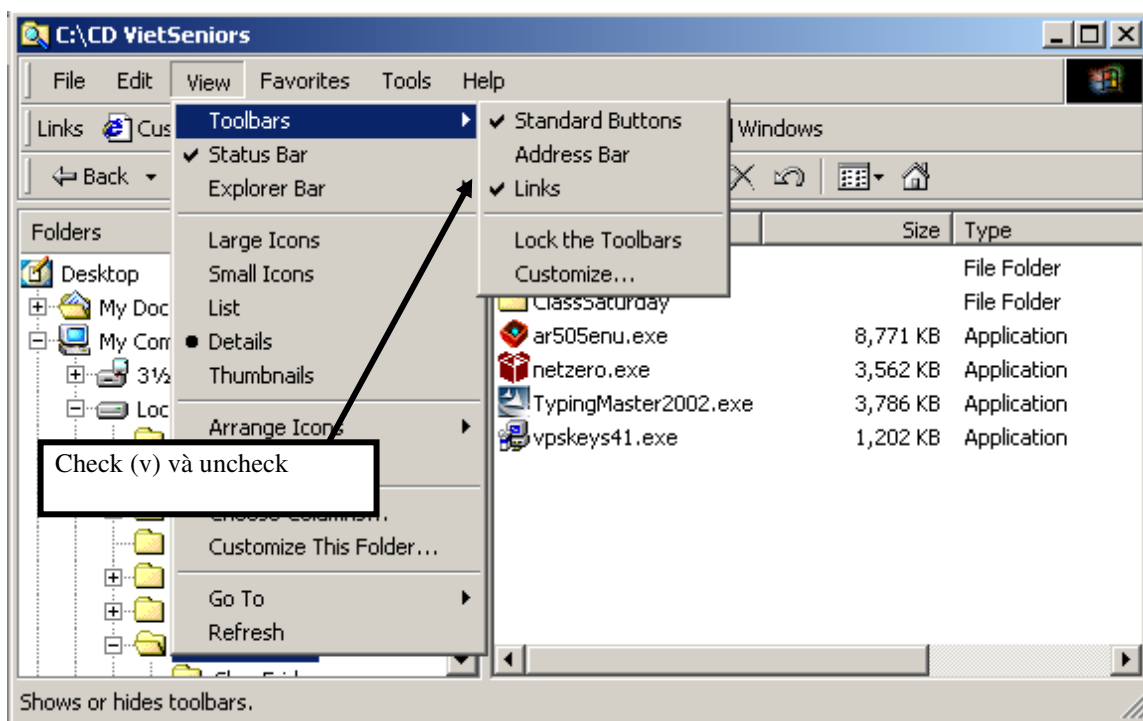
C:\CD VietSeniors

File Edit View Favorites Tools Help

Links Cus

Back

Toolbars
✔ Status Bar
Explorer Bar
Large Icons
Small Icons
List
● Details
Thumbnails
Arrange Icons
Choose Columns...
Customize This Folder...
Go To
Refresh

✔ Standard Buttons
Address Bar
✔ Links
Lock the Toolbars
Customize...

Windows

Folders
Desktop
My Doc
My Com
3½
Loc

Check (v) và uncheck

| | Size | Type |
|---|---|---|
| | | File Folder |
| ClassSaturday | | File Folder |
| ar505enu.exe | 8,771 KB | Application |
| netzero.exe | 3,562 KB | Application |
| TypingMaster2002.exe | 3,786 KB | Application |
| vpskeys41.exe | 1,202 KB | Application |

Shows or hides toolbars.